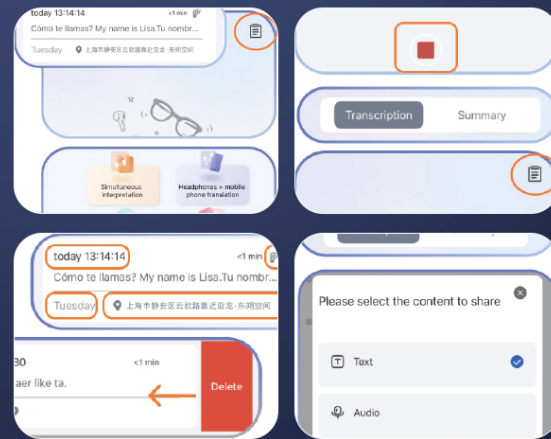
today 13:14:14
<1 min
Cómo te llamas? My name is Lisa.Tu nombr...
Tuesday
上海市静安区云欧路靠近哀泡·东网空间

Simultaneous interpretation
Headphones + mobile phone translation

Transcription
Summary

today 13:14:14
<1 min
Cómo te llamas? My name is Lisa.Tu nombr...
Tuesday
上海市静安区云欧路靠近哀泡·东网空间

30
<1 min
aer like ta.
Delete

Please select the content to share
Text
Audio